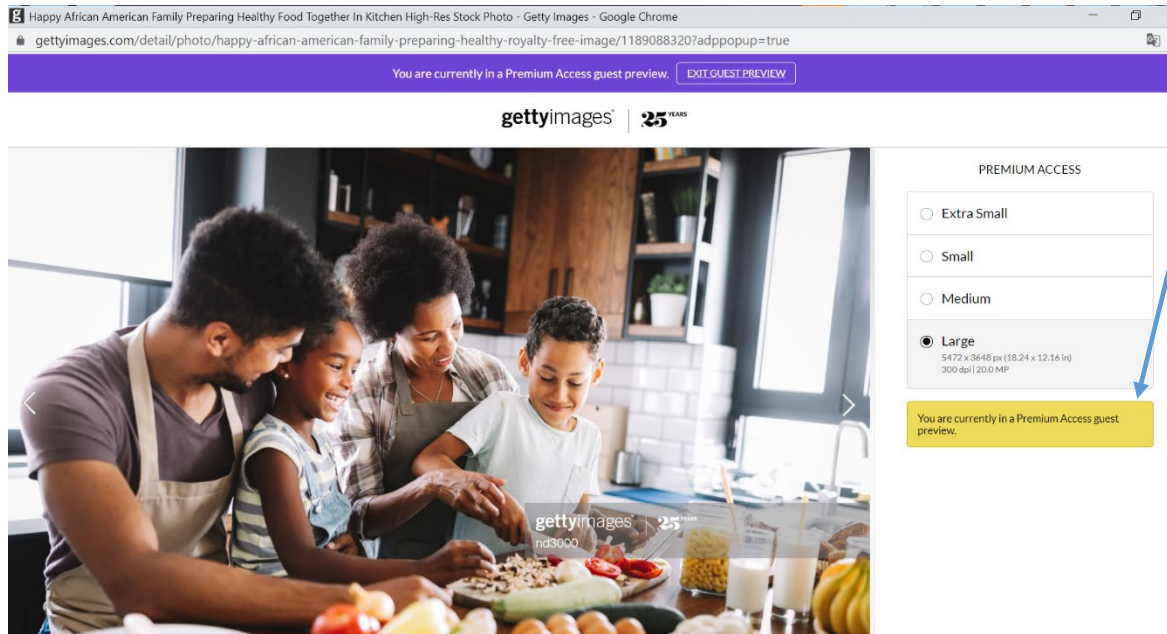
Happy African American Family Preparing Healthy Food Together In Kitchen High-Res Stock Photo - Getty Images - Google Chrome

gettyimages.com/detail/photo/happy-african-american-family-preparing-healthy-royalty-free-image/1189088320?adppopup=true

You are currently in a Premium Access guest preview. EXIT GUEST PREVIEW

gettyimages | 25 YEARS

PREMIUM ACCESS

Extra Small

Small

Medium

Large
5472 x 3648 px (18.24 x 12.16 in)
300 dpi | 20.0 MP

You are currently in a Premium Access guest preview.

gettyimages | 25 YEARS
nd3000